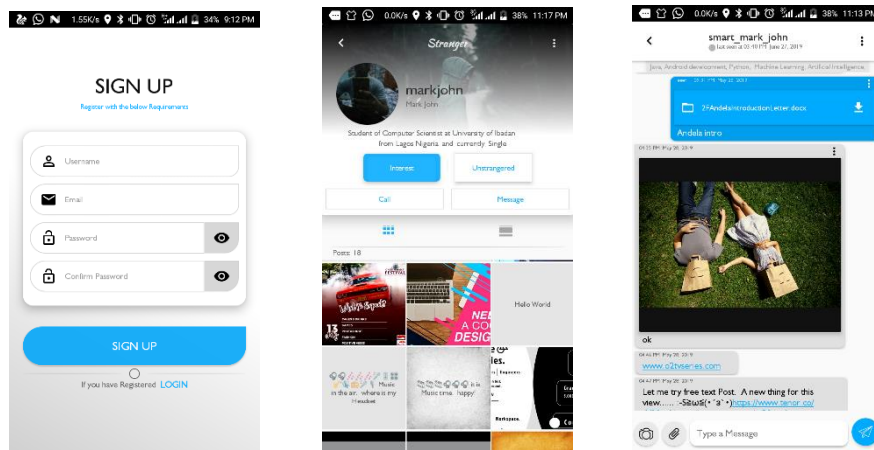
1.55K/s 34% 9:12 PM

SIGN UP

Register with the below Requirements

Username

Email

Password

Confirm Password

SIGN UP

If you have Registered LOGIN

0.0K/s 38% 11:17 PM

Stranger

markjohn

Mark John

Student of Computer Scientist at University of Ibadan from Lagos Nigeria, and currently Single

Interest

Unstrangered

Call

Message

Posts: 18

Hello World

Music in the air.. where is my Headset

Music time.. happy

0.0K/s 38% 11:13 PM

smart_mark_john

Last seen at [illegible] June 27, 2019

Java, Android development, Python, Machine Learning, Artificial Intelligence,

2+AndelaIntroductionLetter.docx

Andela intro

May 26, 2019

ok

May 26, 2019

www.o2tvseries.com

May 26, 2019

Let me try free text Post.. A new thing for this view...... -Sš̄ẅŚ(• ̀a ́ •)https://www.tenor.co/

Type a Message